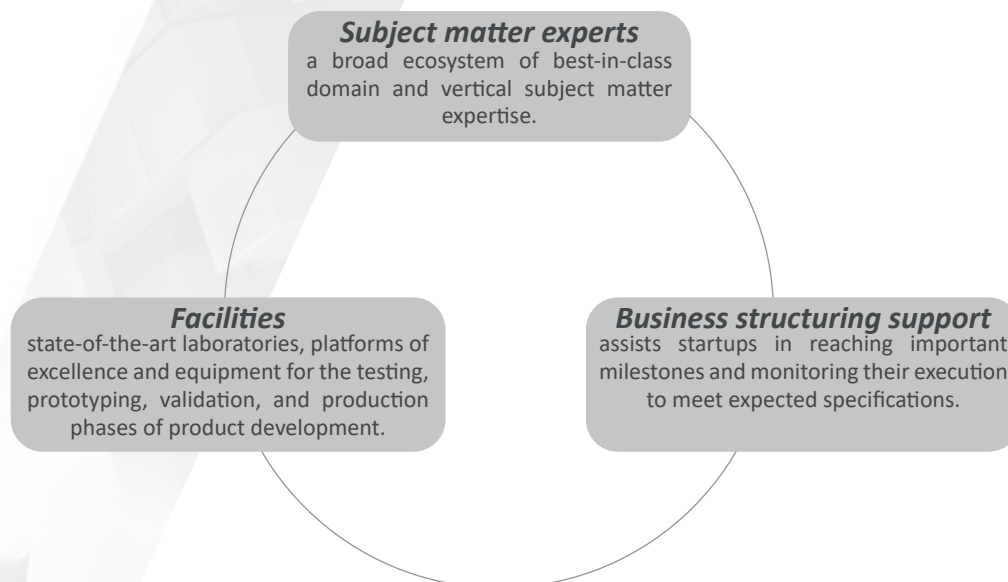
Subject matter experts
a broad ecosystem of best-in-class domain and vertical subject matter expertise.

Facilities
state-of-the-art laboratories, platforms of excellence and equipment for the testing, prototyping, validation, and production phases of product development.

Business structuring support
assists startups in reaching important milestones and monitoring their execution to meet expected specifications.